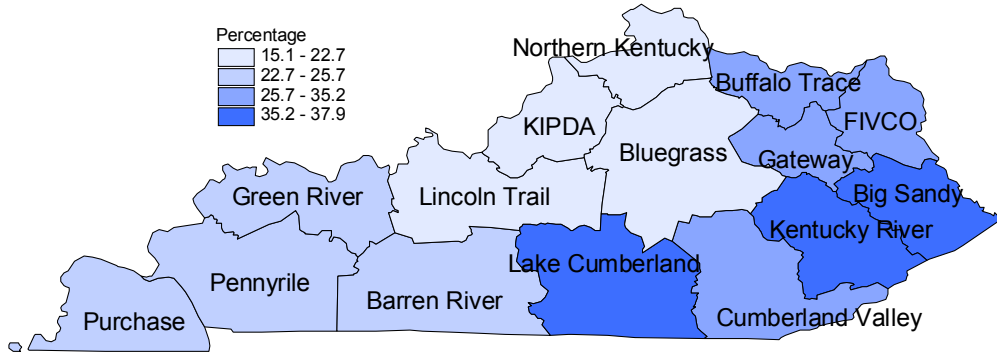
Percentage
15.1 - 22.7
22.7 - 25.7
25.7 - 35.2
35.2 - 37.9

Northern Kentucky
Buffalo Trace
FIVCO
KIPDA
Bluegrass
Gateway
Big Sandy
Green River
Lincoln Trail
Kentucky River
Lake Cumberland
Pennyrile
Barren River
Purchase
Cumberland Valley